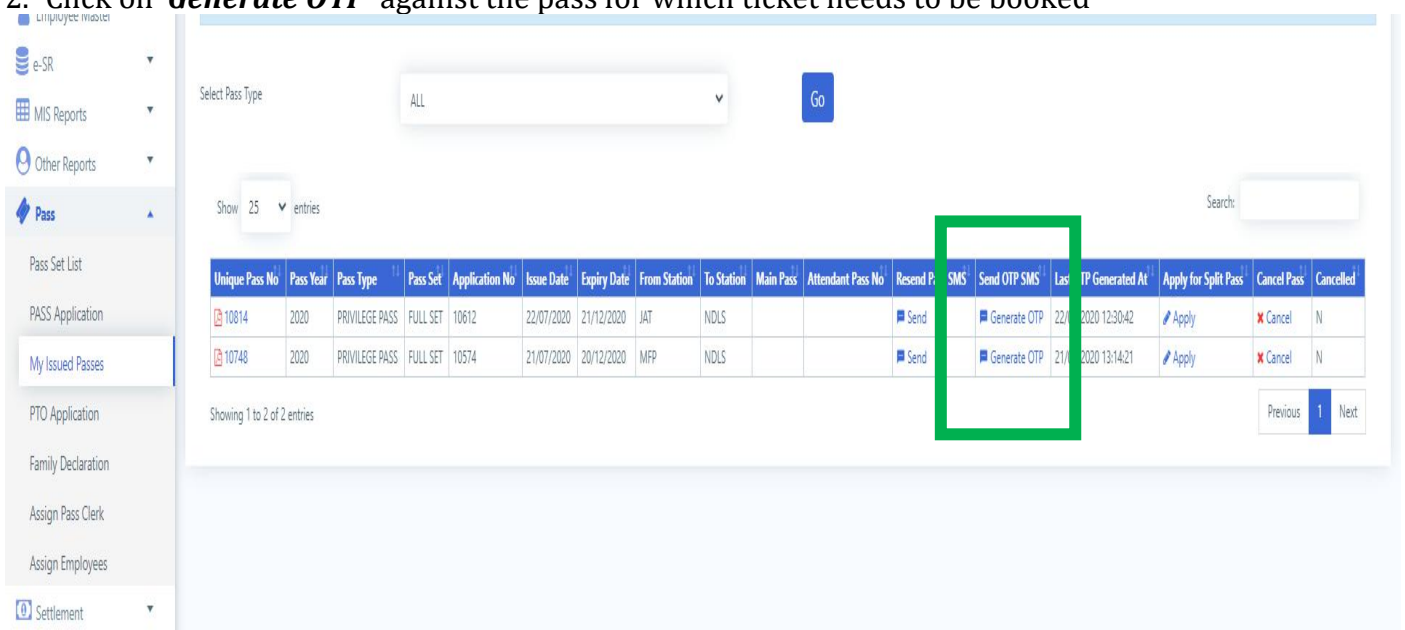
2. Click on *Generate OTP* against the pass for which ticket needs to be booked

Employee Master
e-SR
MIS Reports
Other Reports
Pass
Pass Set List
PASS Application
My Issued Passes
PTO Application
Family Declaration
Assign Pass Clerk
Assign Employees
Settlement

Select Pass Type ALL Go

Show 25 entries Search:

| Unique Pass No | Pass Year | Pass Type | Pass Set | Application No | Issue Date | Expiry Date | From Station | To Station | Main Pass | Attendant Pass No | Resend P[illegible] SMS | Send OTP SMS | Las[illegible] TP Generated At | Apply for Split Pass | Cancel Pass | Cancelled |
|---|---|---|---|---|---|---|---|---|---|---|---|---|---|---|---|---|
| 10814 | 2020 | PRIVILEGE PASS | FULL SET | 10612 | 22/07/2020 | 21/12/2020 | JAT | NDLS | | | Send | Generate OTP | 22/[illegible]2020 12:30:42 | Apply | Cancel | N |
| 10748 | 2020 | PRIVILEGE PASS | FULL SET | 10574 | 21/07/2020 | 20/12/2020 | MFP | NDLS | | | Send | Generate OTP | 21/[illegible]2020 13:14:21 | Apply | Cancel | N |

Showing 1 to 2 of 2 entries

Previous 1 Next